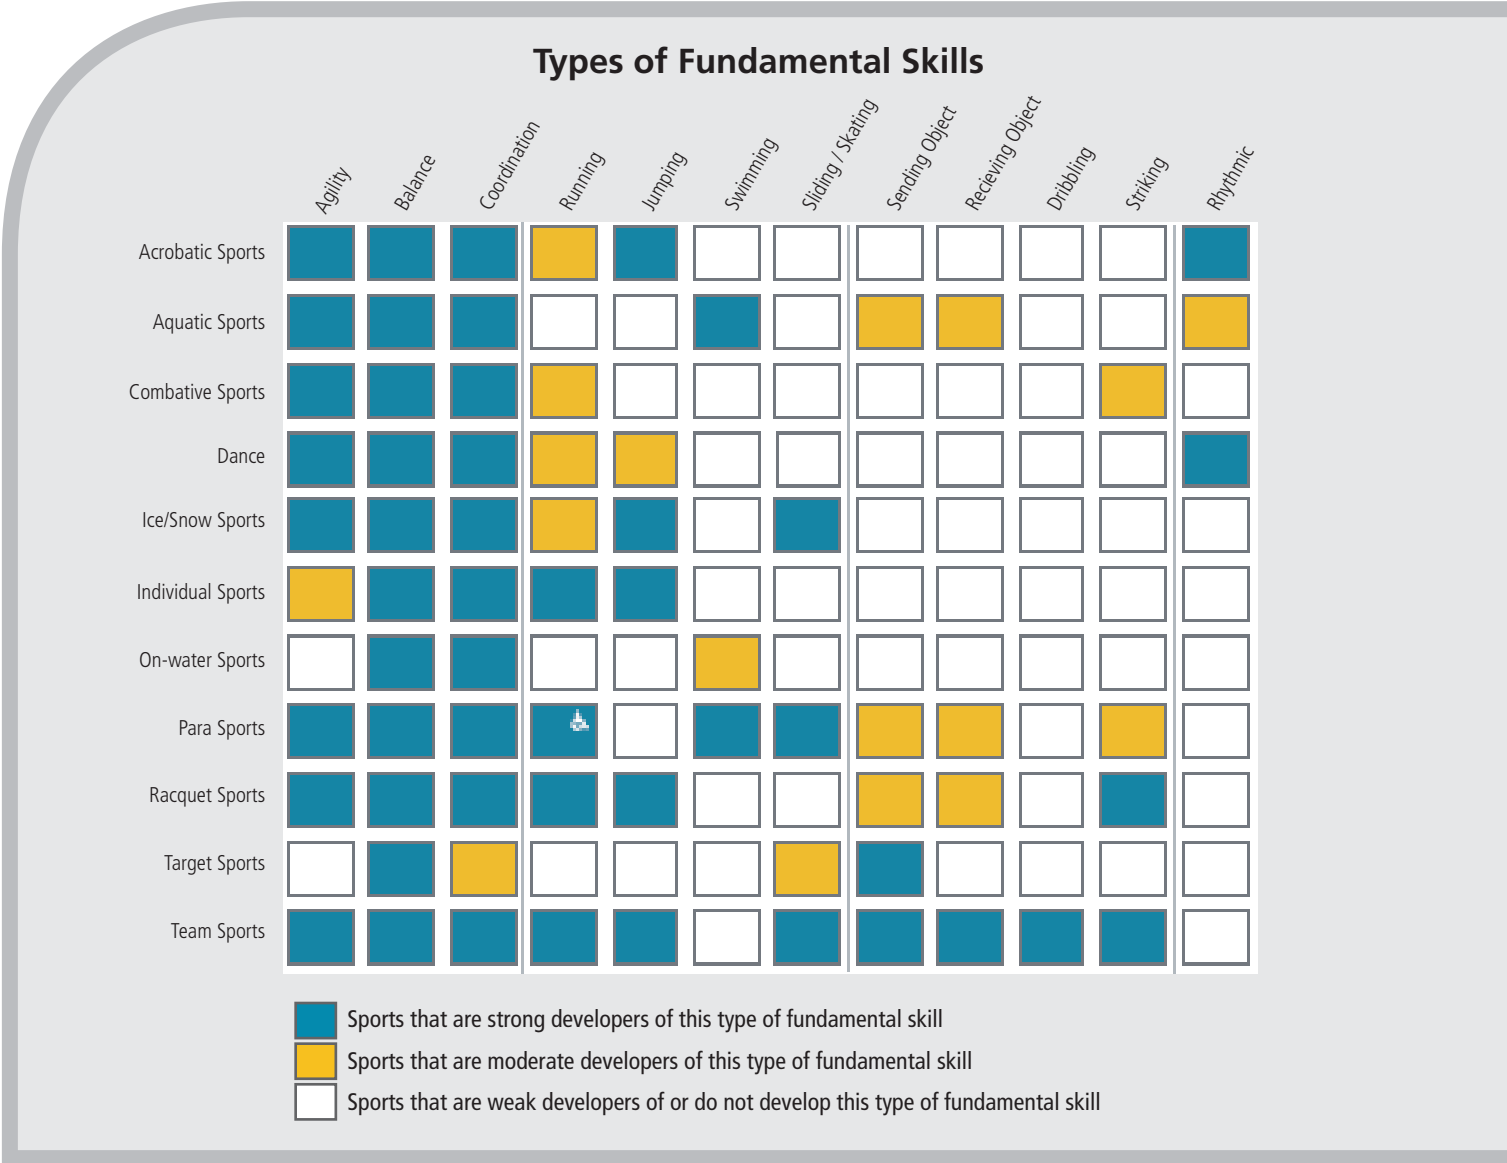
Types of Fundamental Skills

| | Agility | Balance | Coordination | Running | Jumping | Swimming | Sliding / Skating | Sending Object | Recieving Object | Dribbling | Striking | Rhythmic |
|---|---|---|---|---|---|---|---|---|---|---|---|---|
| Acrobatic Sports | | | | | | | | | | | | |
| Aquatic Sports | | | | | | | | | | | | |
| Combative Sports | | | | | | | | | | | | |
| Dance | | | | | | | | | | | | |
| Ice/Snow Sports | | | | | | | | | | | | |
| Individual Sports | | | | | | | | | | | | |
| On-water Sports | | | | | | | | | | | | |
| Para Sports | | | | | | | | | | | | |
| Racquet Sports | | | | | | | | | | | | |
| Target Sports | | | | | | | | | | | | |
| Team Sports | | | | | | | | | | | | |

Sports that are strong developers of this type of fundamental skill
Sports that are moderate developers of this type of fundamental skill
Sports that are weak developers of or do not develop this type of fundamental skill